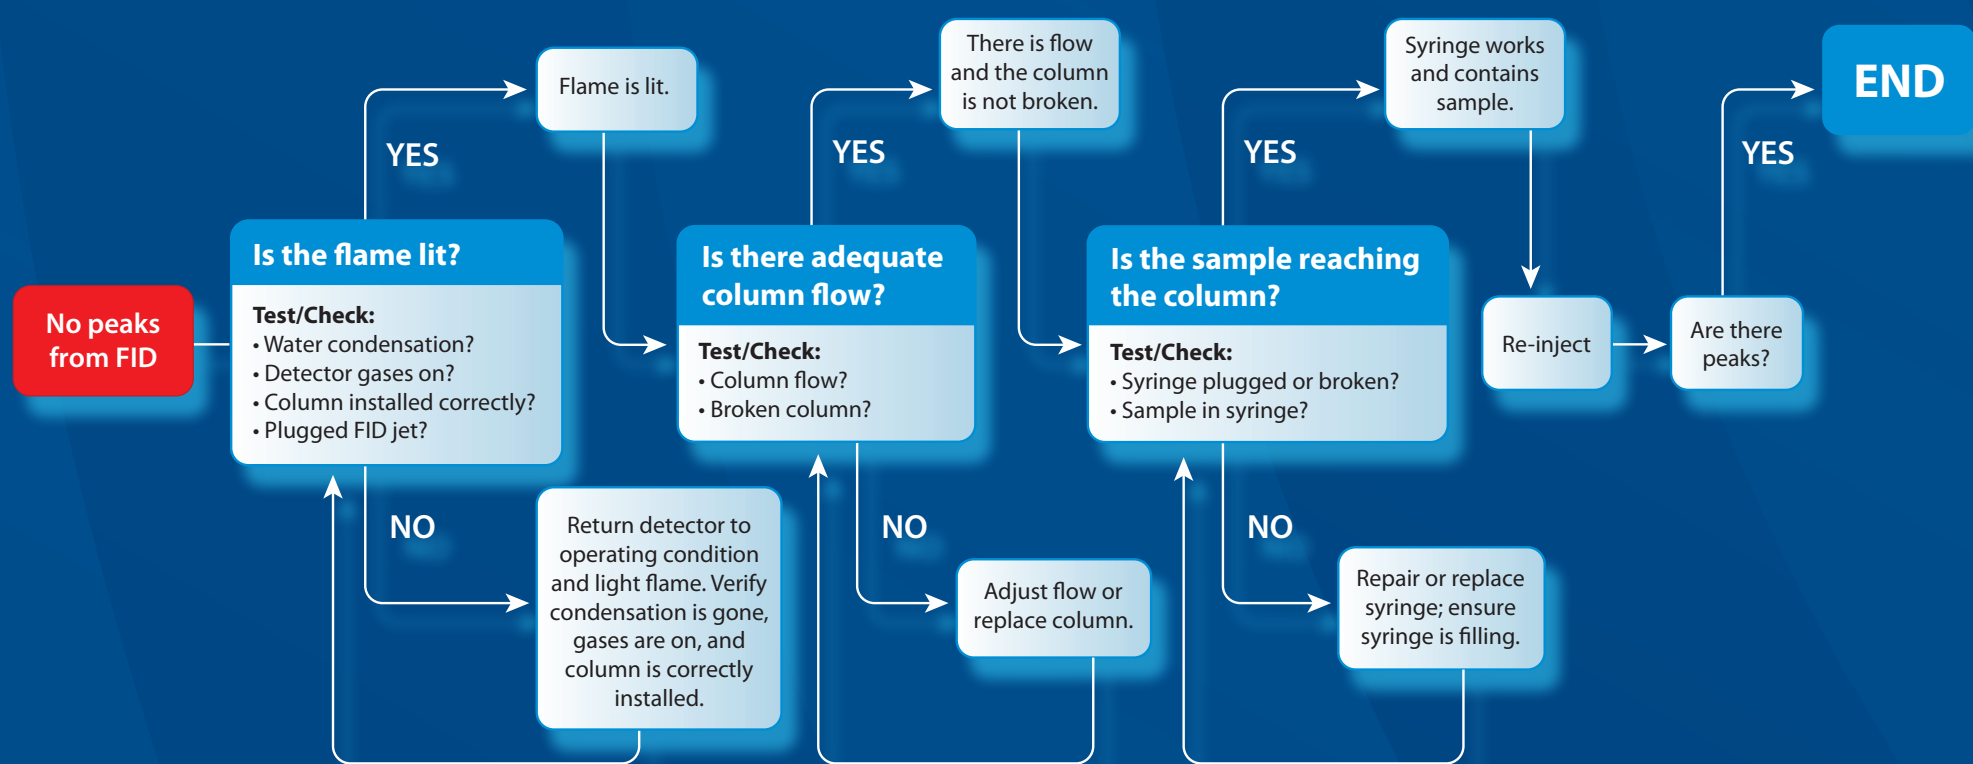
No peaks from FID

Is the flame lit?

Test/Check:
• Water condensation?
• Detector gases on?
• Column installed correctly?
• Plugged FID jet?

YES

Flame is lit.

NO

Return detector to operating condition and light flame. Verify condensation is gone, gases are on, and column is correctly installed.

Is there adequate column flow?

Test/Check:
• Column flow?
• Broken column?

YES

There is flow and the column is not broken.

NO

Adjust flow or replace column.

Is the sample reaching the column?

Test/Check:
• Syringe plugged or broken?
• Sample in syringe?

YES

Syringe works and contains sample.

NO

Repair or replace syringe; ensure syringe is filling.

Re-inject

Are there peaks?

YES

END